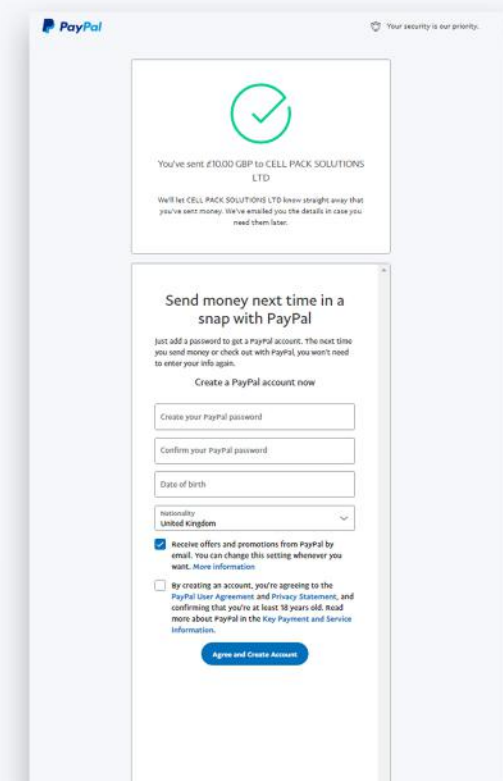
PayPal

Your security is our priority.

You've sent £10.00 GBP to CELL PACK SOLUTIONS LTD

We'll let CELL PACK SOLUTIONS LTD know straight away that you've sent money. We've emailed you the details in case you need them later.

Send money next time in a snap with PayPal

Just add a password to get a PayPal account. The next time you send money or check out with PayPal, you won't need to enter your info again.

Create a PayPal account now

Create your PayPal password

Confirm your PayPal password

Date of birth

Nationality
United Kingdom

Receive offers and promotions from PayPal by email. You can change this setting whenever you want. More information

By creating an account, you're agreeing to the PayPal User Agreement and Privacy Statement, and confirming that you're at least 18 years old. Read more about PayPal in the Key Payment and Service Information.

Agree and Create Account